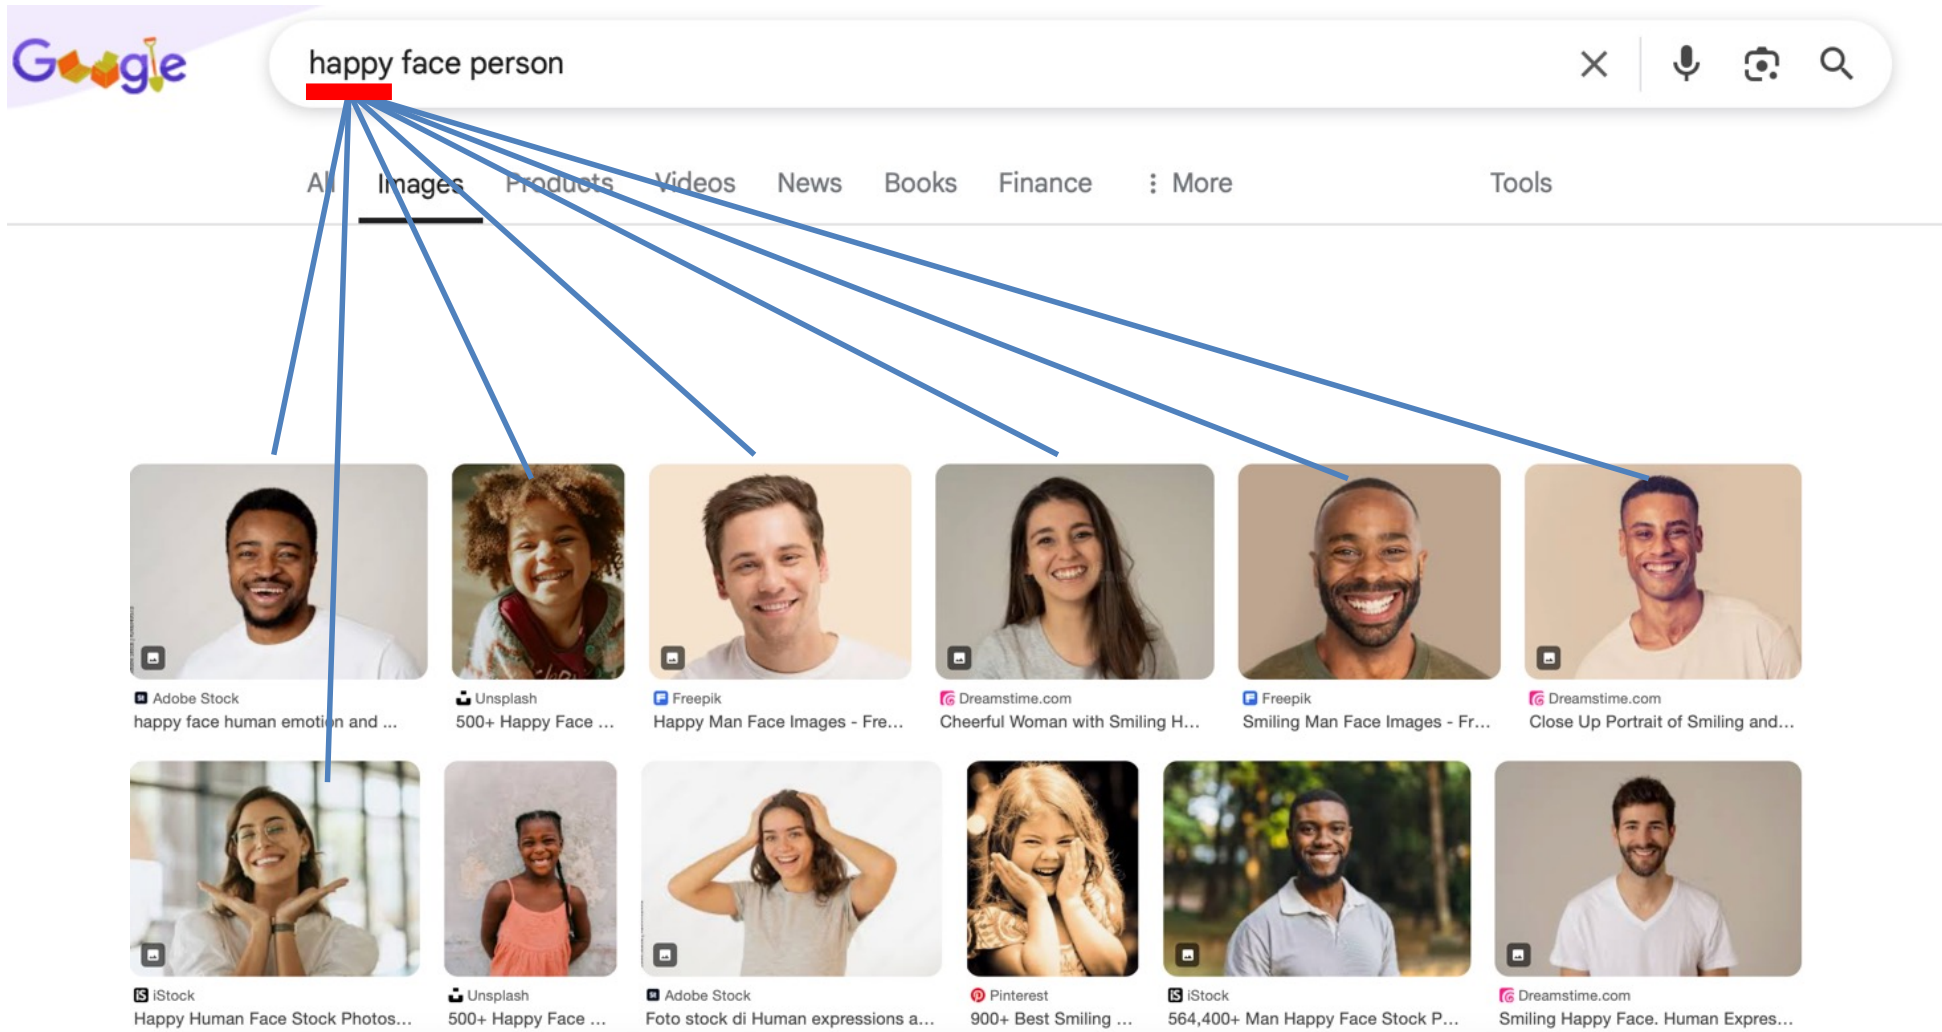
Google

happy face person

All Images Products Videos News Books Finance ⋮ More Tools

Adobe Stock
happy face human emotion and ...

Unsplash
500+ Happy Face ...

Freepik
Happy Man Face Images - Fre...

Dreamstime.com
Cheerful Woman with Smiling H...

Freepik
Smiling Man Face Images - Fr...

Dreamstime.com
Close Up Portrait of Smiling and...

iStock
Happy Human Face Stock Photos...

Unsplash
500+ Happy Face ...

Adobe Stock
Foto stock di Human expressions a...

Pinterest
900+ Best Smiling ...

iStock
564,400+ Man Happy Face Stock P...

Dreamstime.com
Smiling Happy Face. Human Expres...